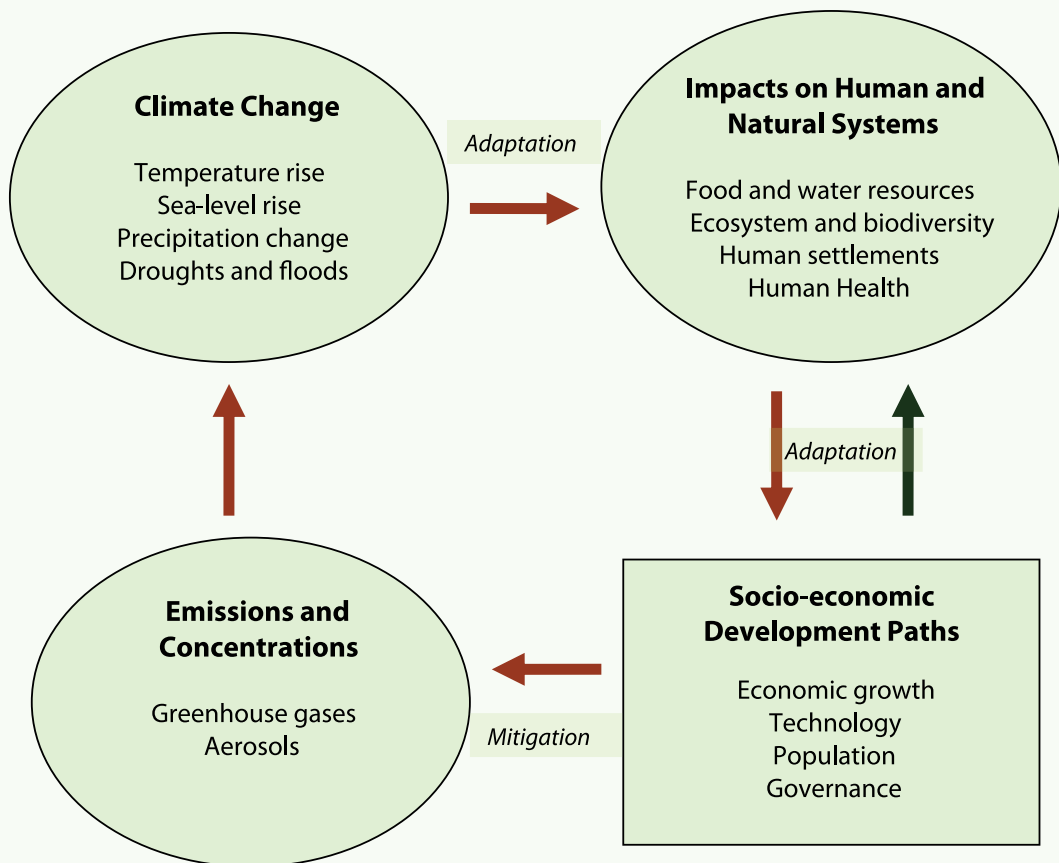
Climate Change

Temperature rise
Sea-level rise
Precipitation change
Droughts and floods

Adaptation

Impacts on Human and Natural Systems

Food and water resources
Ecosystem and biodiversity
Human settlements
Human Health

Adaptation

Socio-economic Development Paths

Economic growth
Technology
Population
Governance

Mitigation

Emissions and Concentrations

Greenhouse gases
Aerosols